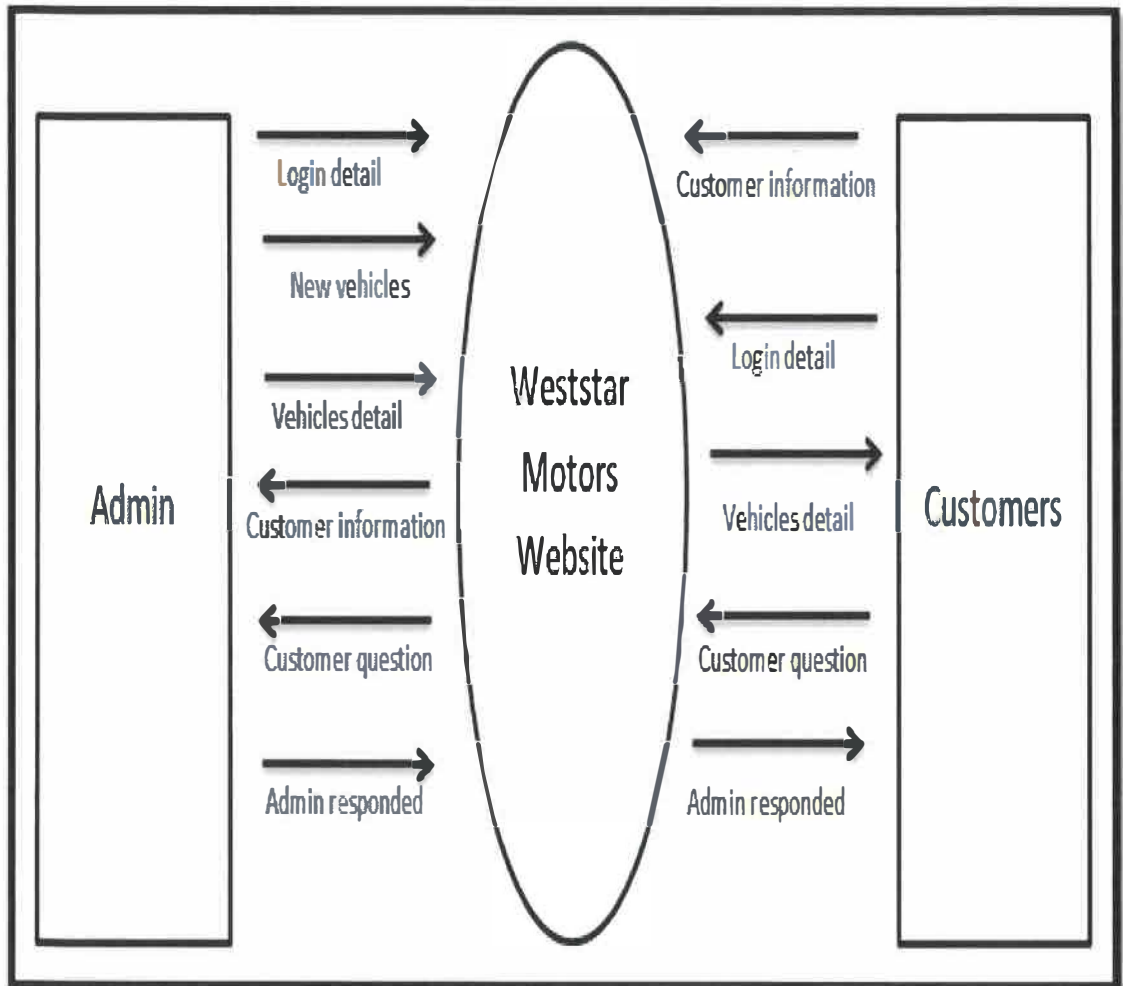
Admin

Login detail

New vehicles

Vehicles detail

Customer information

Customer question

Admin responded

Weststar Motors Website

Customer information

Login detail

Vehicles detail

Customer question

Admin responded

Customers